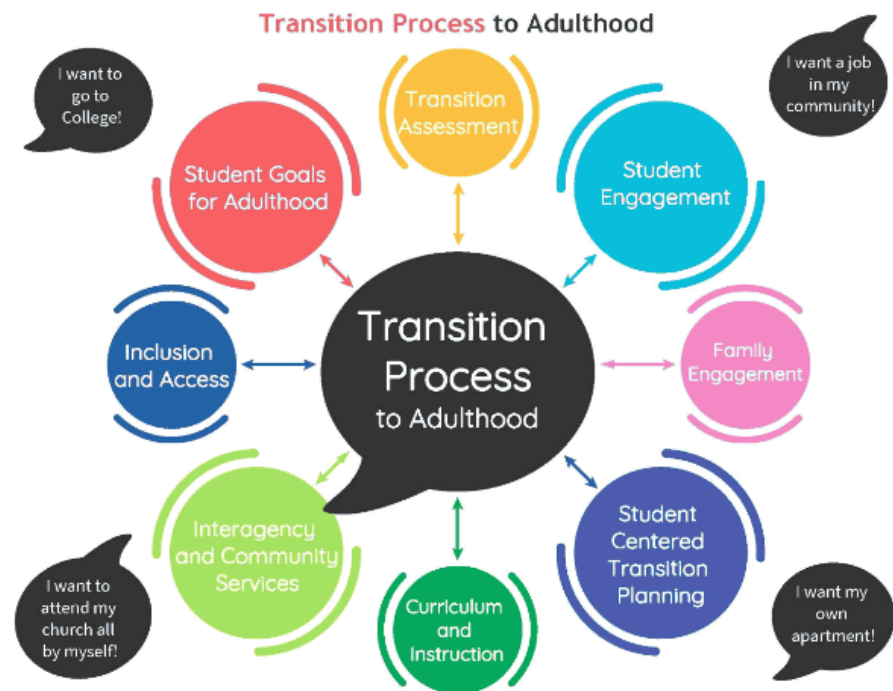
Transition Process to Adulthood

I want to go to College!

Transition Assessment

I want a job in my community!

Student Goals for Adulthood

Student Engagement

Transition Process to Adulthood

Inclusion and Access

Family Engagement

Interagency and Community Services

Student Centered Transition Planning

I want to attend my church all by myself!

Curriculum and Instruction

I want my own apartment!